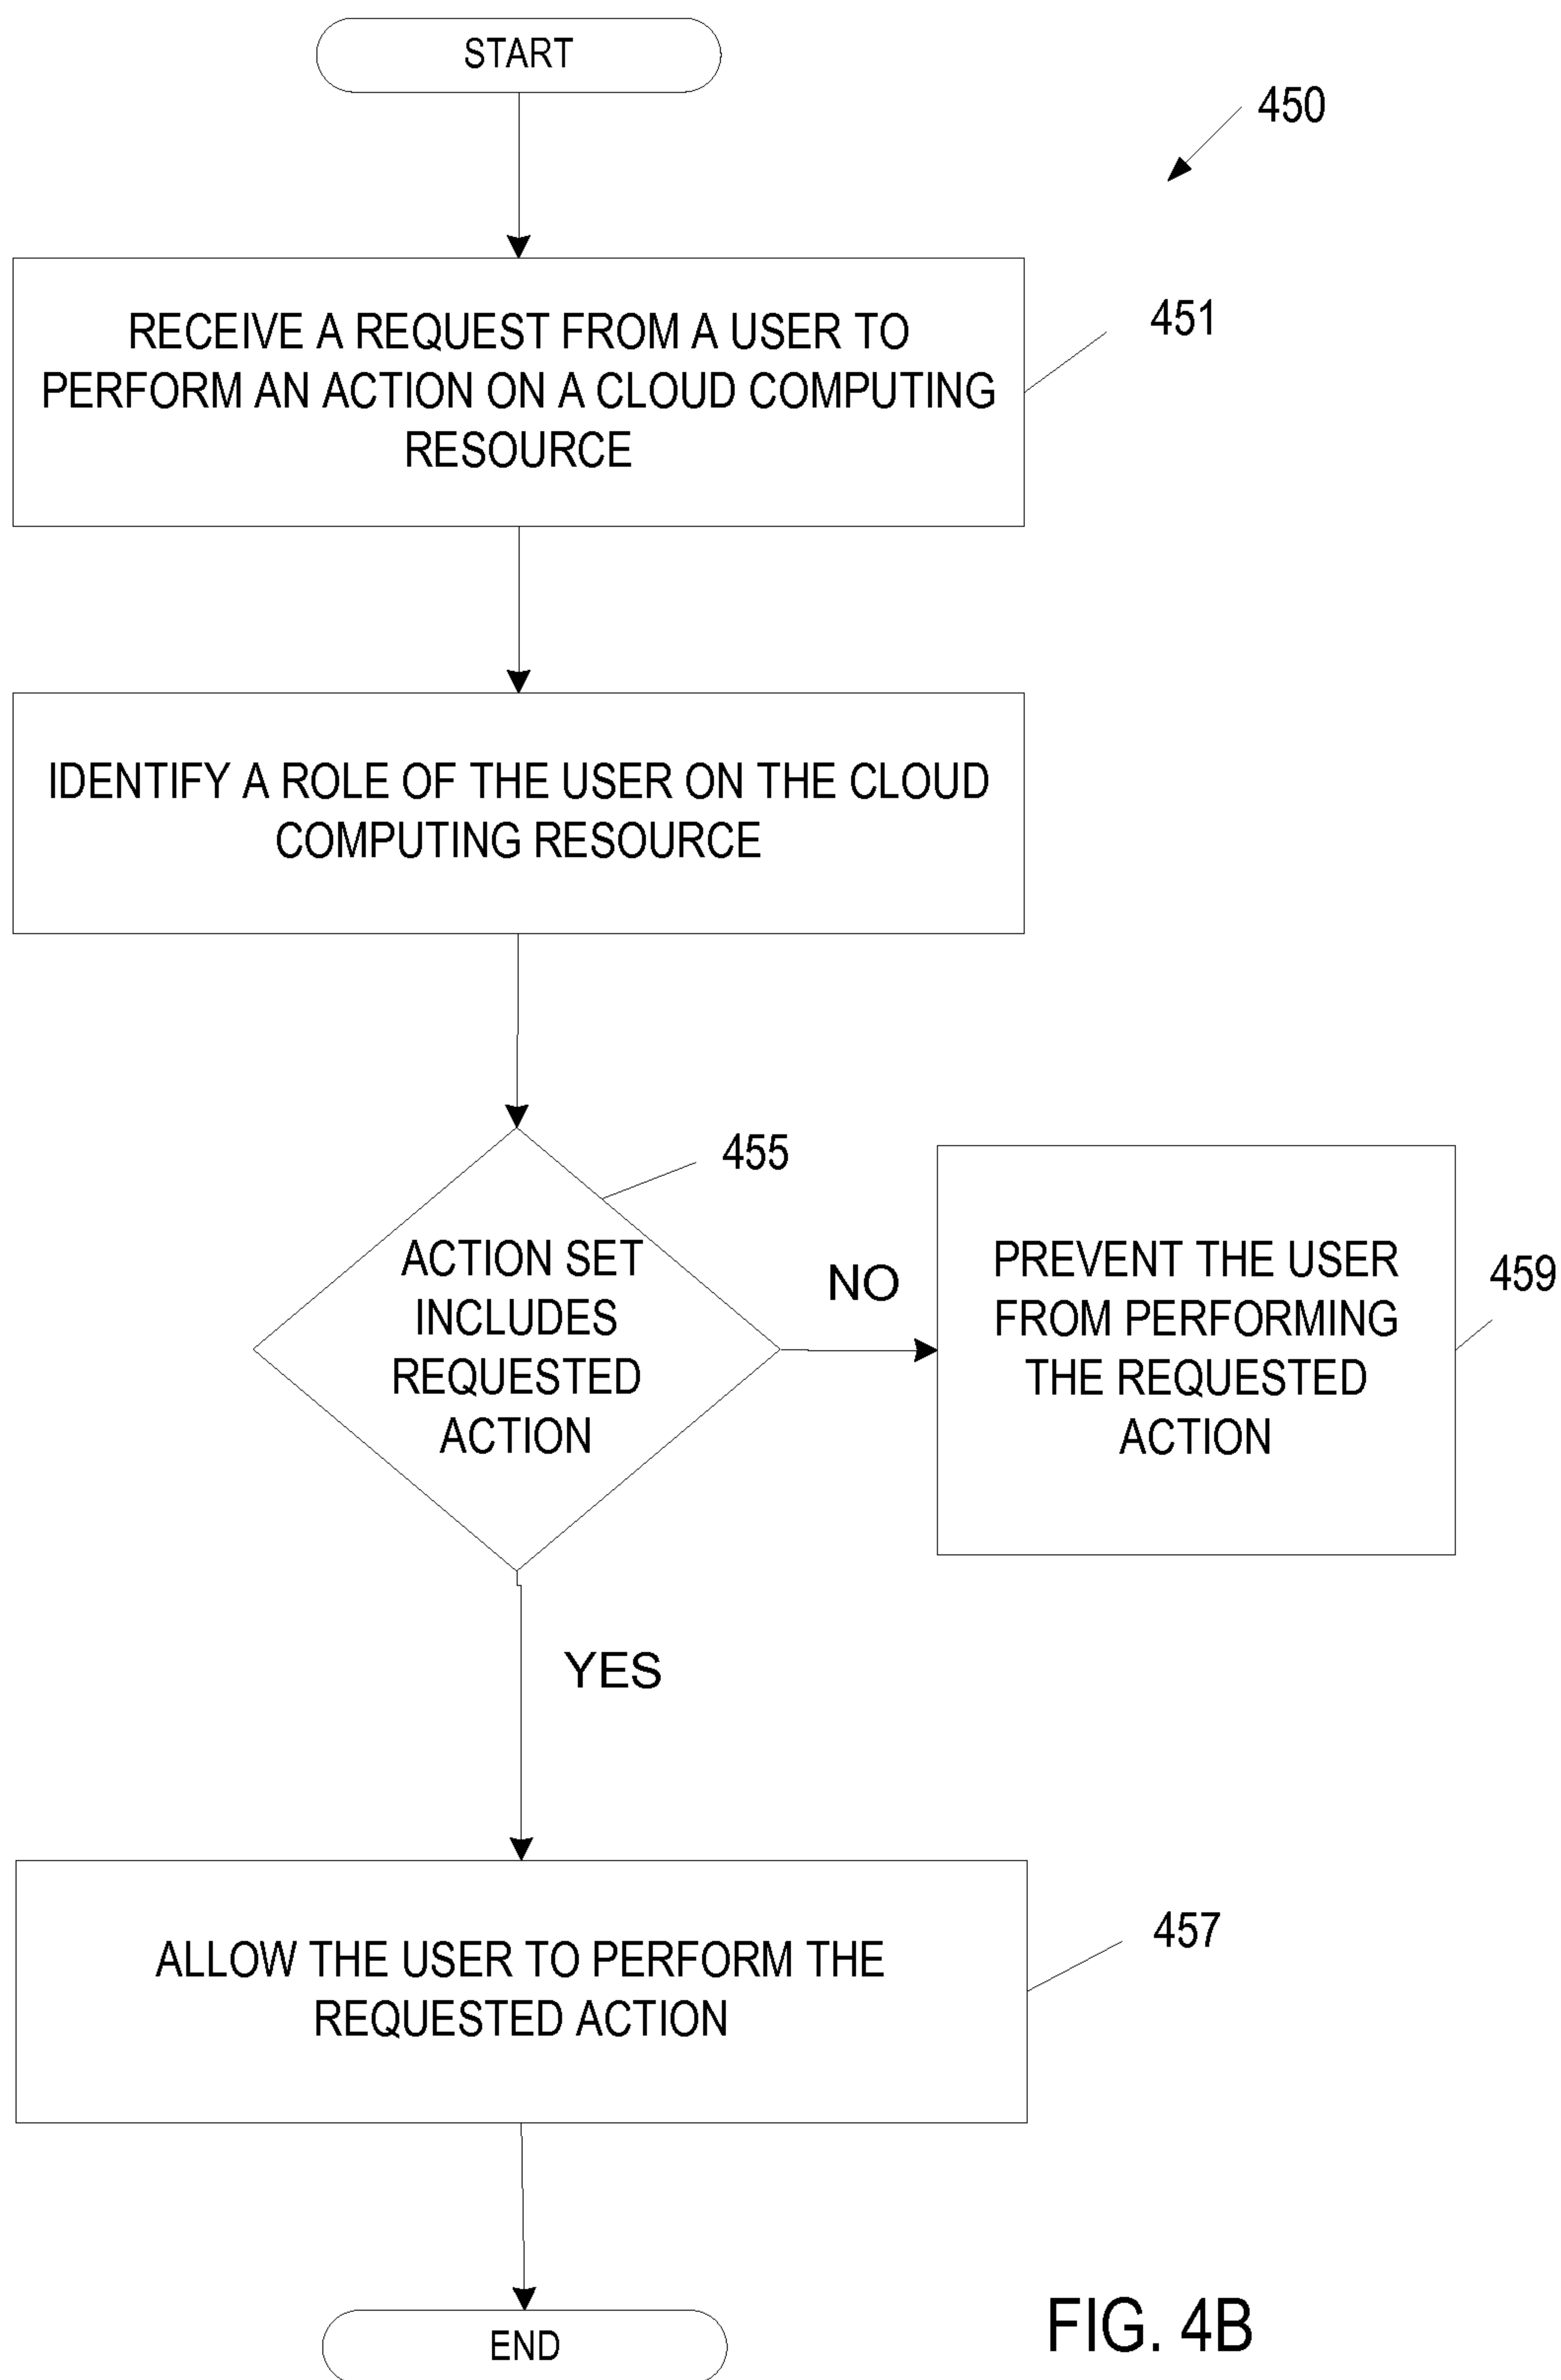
START

450

RECEIVE A REQUEST FROM A USER TO PERFORM AN ACTION ON A CLOUD COMPUTING RESOURCE

451

IDENTIFY A ROLE OF THE USER ON THE CLOUD COMPUTING RESOURCE

455

ACTION SET INCLUDES REQUESTED ACTION

NO

PREVENT THE USER FROM PERFORMING THE REQUESTED ACTION

459

YES

ALLOW THE USER TO PERFORM THE REQUESTED ACTION

457

END

FIG. 4B